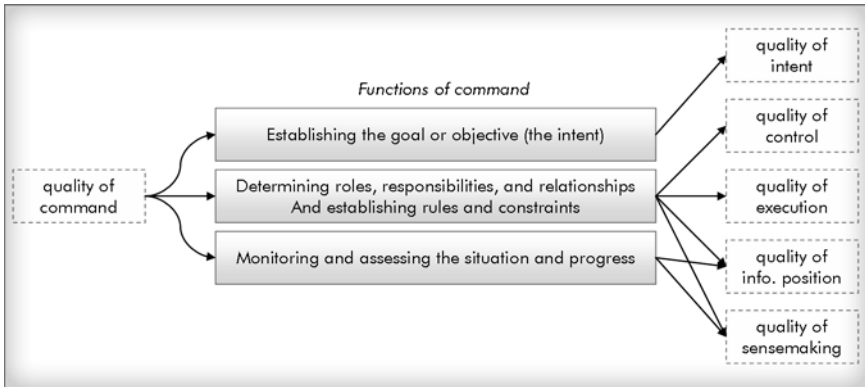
Functions of command

quality of command

Establishing the goal or objective (the intent)

Determining roles, responsibilities, and relationships
And establishing rules and constraints

Monitoring and assessing the situation and progress

quality of intent

quality of control

quality of execution

quality of info. position

quality of sensemaking